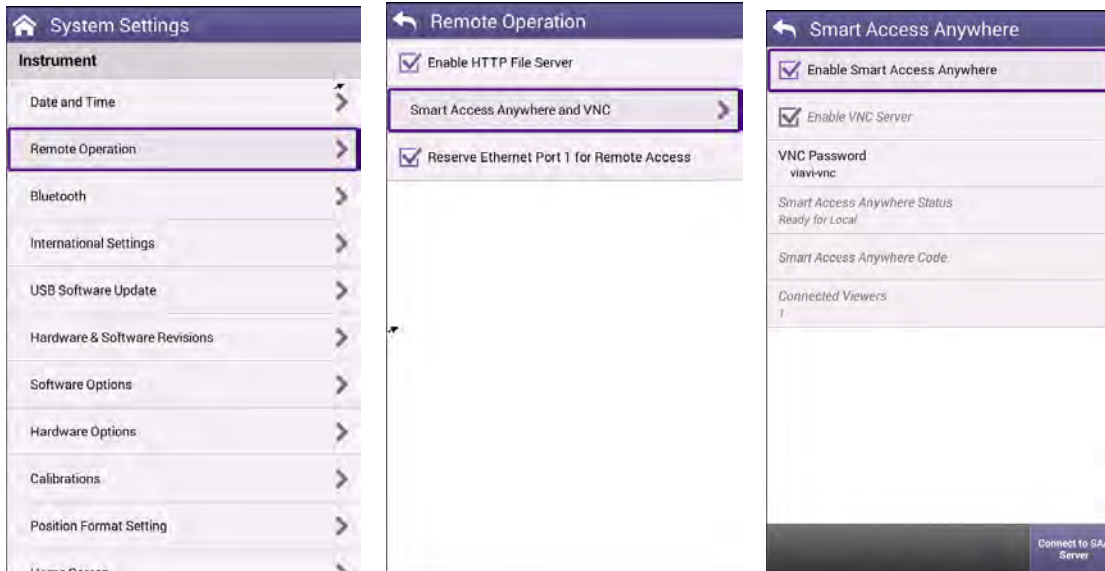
System Settings

Instrument

Date and Time

Remote Operation

Bluetooth

International Settings

USB Software Update

Hardware & Software Revisions

Software Options

Hardware Options

Calibrations

Position Format Setting

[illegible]

Remote Operation

Enable HTTP File Server

Smart Access Anywhere and VNC

Reserve Ethernet Port 1 for Remote Access

Smart Access Anywhere

Enable Smart Access Anywhere

Enable VNC Server

VNC Password
viavi-vnc

Smart Access Anywhere Status
Ready for Local

Smart Access Anywhere Code

Connected Viewers
1

Connect to SA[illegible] Server